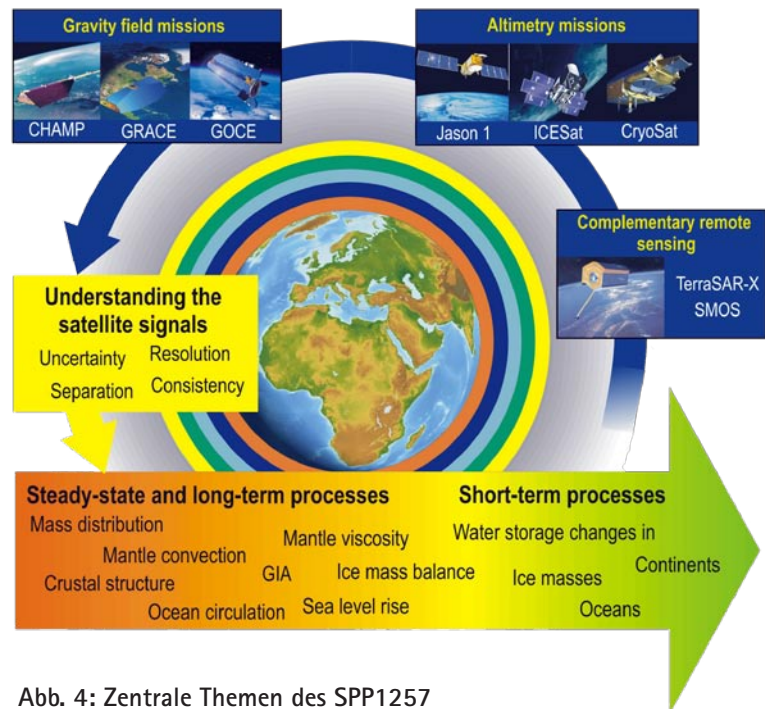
Gravity field missions

CHAMP GRACE GOCE

Altimetry missions

Jason 1 ICESat CryoSat

Complementary remote sensing

TerraSAR-X
SMOS

Understanding the satellite signals

Uncertainty Resolution
Separation Consistency

Steady-state and long-term processes

Mass distribution
Mantle convection
Crustal structure
Mantle viscosity
GIA
Ice mass balance
Ocean circulation
Sea level rise

Short-term processes

Water storage changes in
Ice masses
Continents
Oceans

Abb. 4: Zentrale Themen des SPP1257